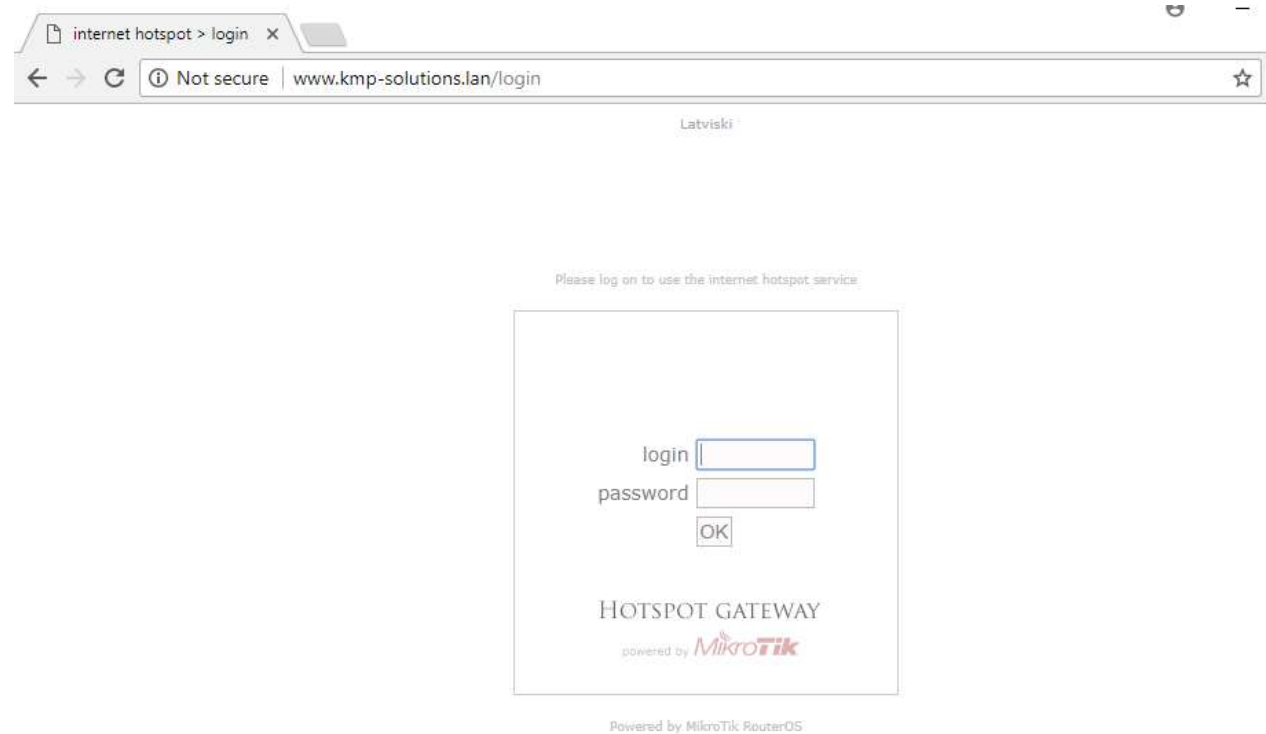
internet hotspot > login ×

Not secure | www.kmp-solutions.lan/login

Latviski

Please log on to use the internet hotspot service

login

password

OK

HOTSPOT GATEWAY

powered by MikroTik

Powered by MikroTik RouterOS